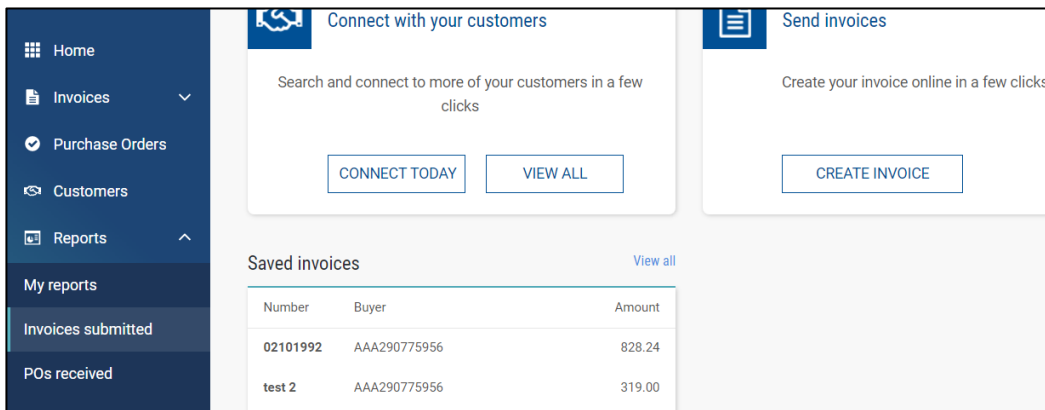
Home
Invoices
Purchase Orders
Customers
Reports
My reports
Invoices submitted
POs received

Connect with your customers

Search and connect to more of your customers in a few clicks

CONNECT TODAY
VIEW ALL

Send invoices

Create your invoice online in a few clicks

CREATE INVOICE

Saved invoices
View all

| Number | Buyer | Amount |
|---|---|---|
| 02101992 | AAA290775956 | 828.24 |
| test 2 | AAA290775956 | 319.00 |